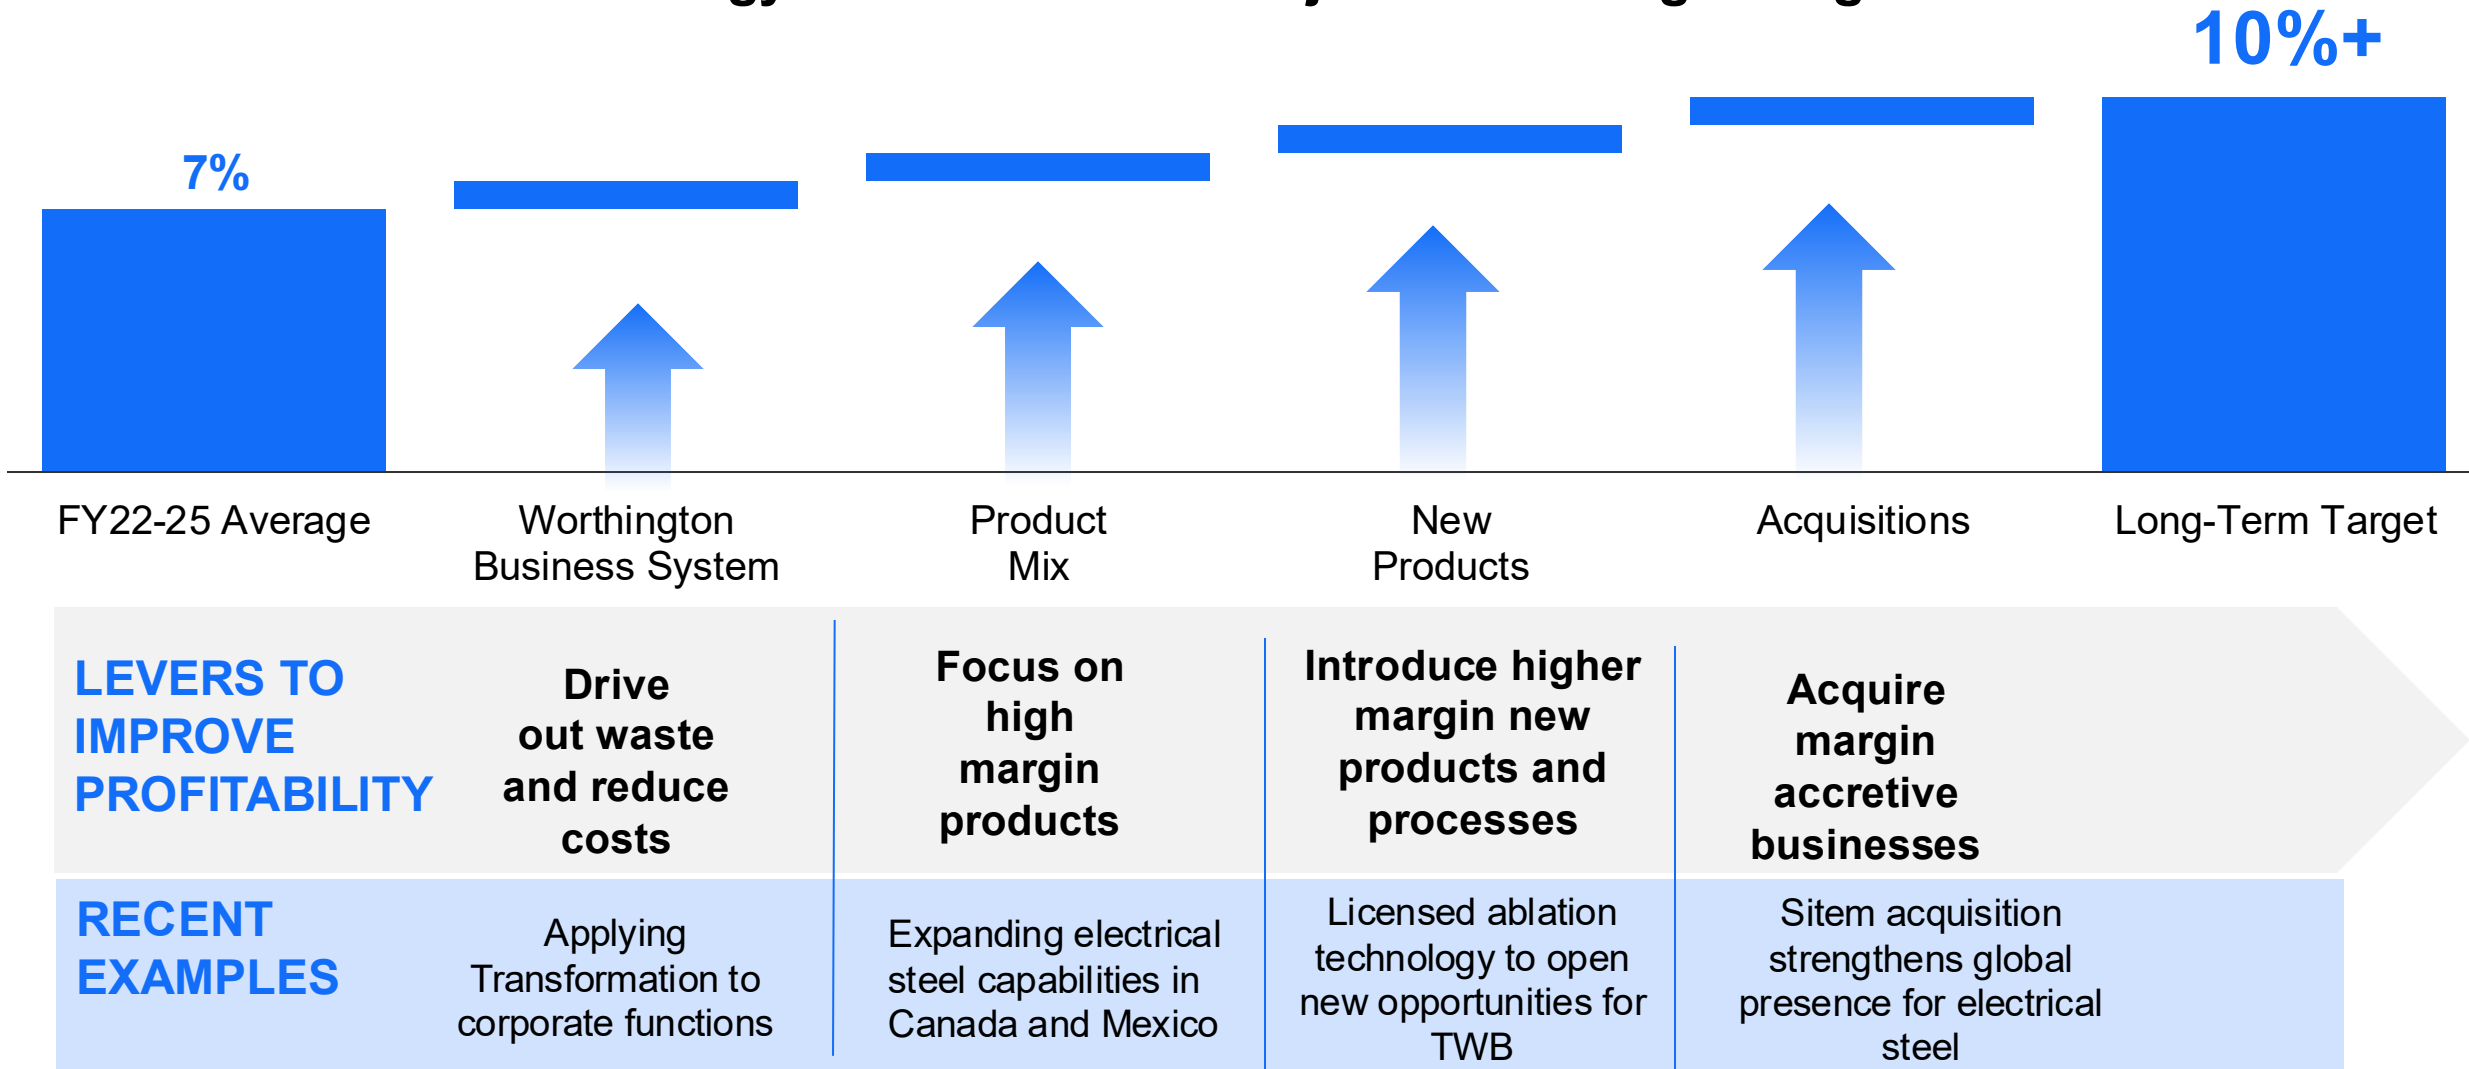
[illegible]

7%

10%+

FY22-25 Average

Worthington Business System

Product Mix

New Products

Acquisitions

Long-Term Target

LEVERS TO IMPROVE PROFITABILITY

Drive out waste and reduce costs

Focus on high margin products

Introduce higher margin new products and processes

Acquire margin accretive businesses

RECENT EXAMPLES

Applying Transformation to corporate functions

Expanding electrical steel capabilities in Canada and Mexico

Licensed ablation technology to open new opportunities for TWB

Sitem acquisition strengthens global presence for electrical steel